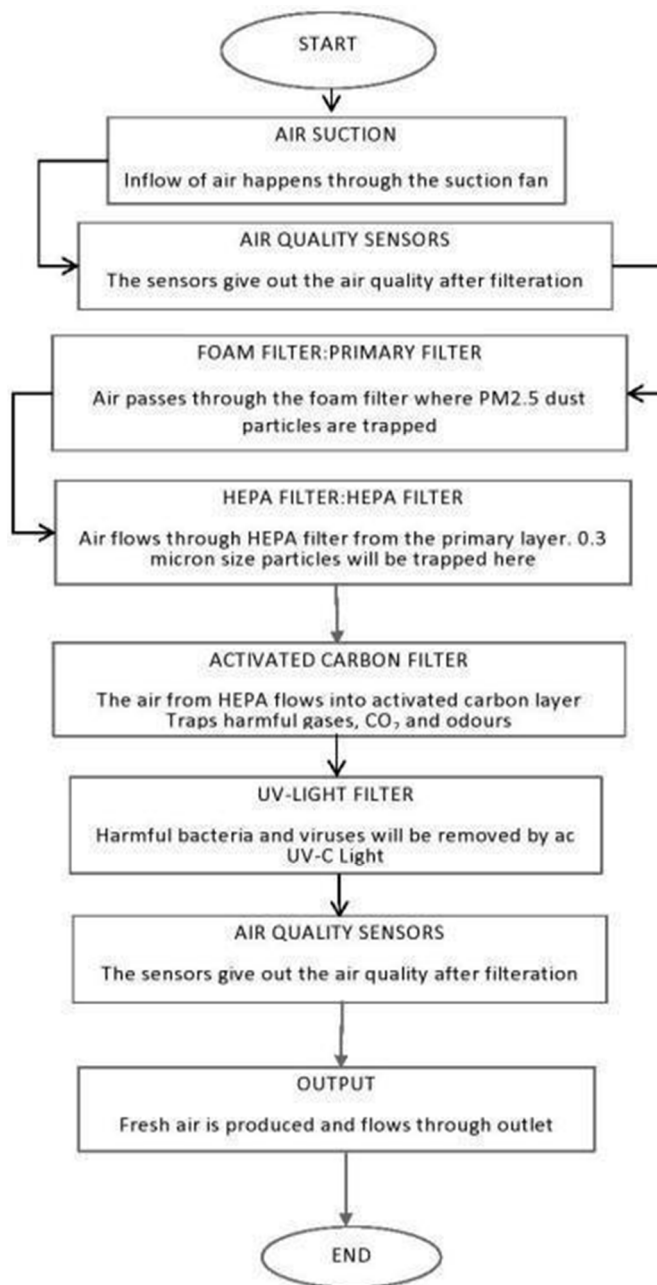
START

AIR SUCTION

Inflow of air happens through the suction fan

AIR QUALITY SENSORS

The sensors give out the air quality after filteration

FOAM FILTER:PRIMARY FILTER

Air passes through the foam filter where PM2.5 dust particles are trapped

HEPA FILTER:HEPA FILTER

Air flows through HEPA filter from the primary layer. 0.3 micron size particles will be trapped here

ACTIVATED CARBON FILTER

The air from HEPA flows into activated carbon layer Traps harmful gases, $CO_2$ and odours

UV-LIGHT FILTER

Harmful bacteria and viruses will be removed by ac UV-C Light

AIR QUALITY SENSORS

The sensors give out the air quality after filteration

OUTPUT

Fresh air is produced and flows through outlet

END